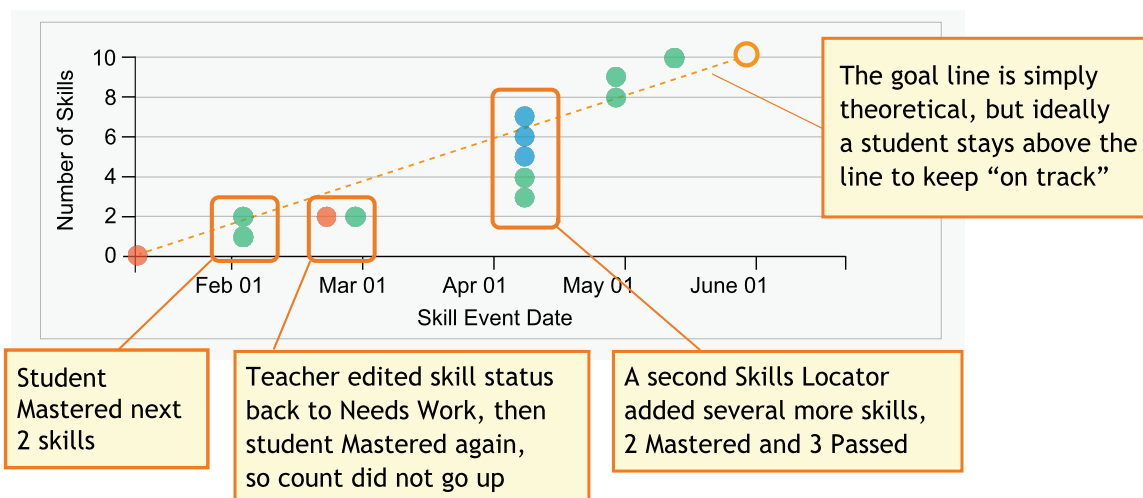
10
8
6
4
2
0
Number of Skills
Feb 01
Mar 01
Apr 01
May 01
June 01
Skill Event Date

The goal line is simply theoretical, but ideally a student stays above the line to keep "on track"

Student Mastered next 2 skills

Teacher edited skill status back to Needs Work, then student Mastered again, so count did not go up

A second Skills Locator added several more skills, 2 Mastered and 3 Passed